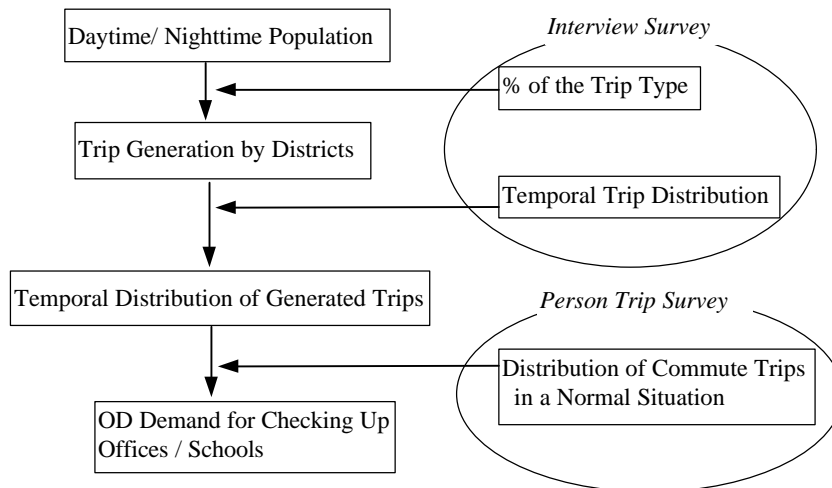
Daytime/ Nighttime Population

Interview Survey

% of the Trip Type

Trip Generation by Districts

Temporal Trip Distribution

Temporal Distribution of Generated Trips

Person Trip Survey

Distribution of Commute Trips in a Normal Situation

OD Demand for Checking Up Offices / Schools